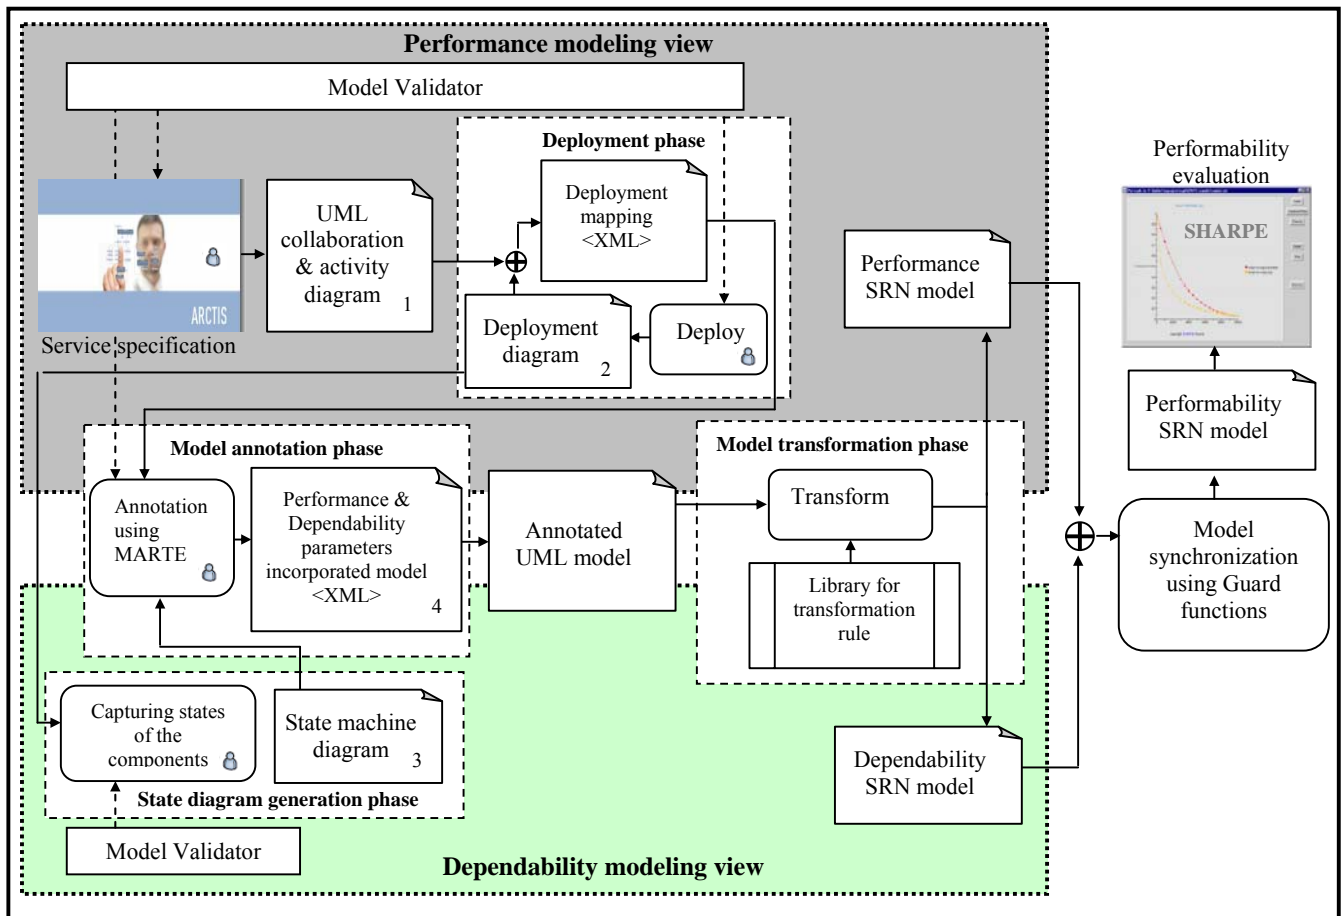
Performance modeling view

Model Validator

Deployment phase

ARCTIS

Service specification

UML collaboration & activity diagram 1

Deployment mapping <XML>

Deployment diagram 2

Deploy

Performance SRN model

Performability evaluation

SHARPE

Performability SRN model

Model annotation phase

Annotation using MARTE

Performance & Dependability parameters incorporated model <XML> 4

Annotated UML model

Model transformation phase

Transform

Library for transformation rule

Model synchronization using Guard functions

Capturing states of the components

State machine diagram 3

State diagram generation phase

Dependability SRN model

Model Validator

Dependability modeling view